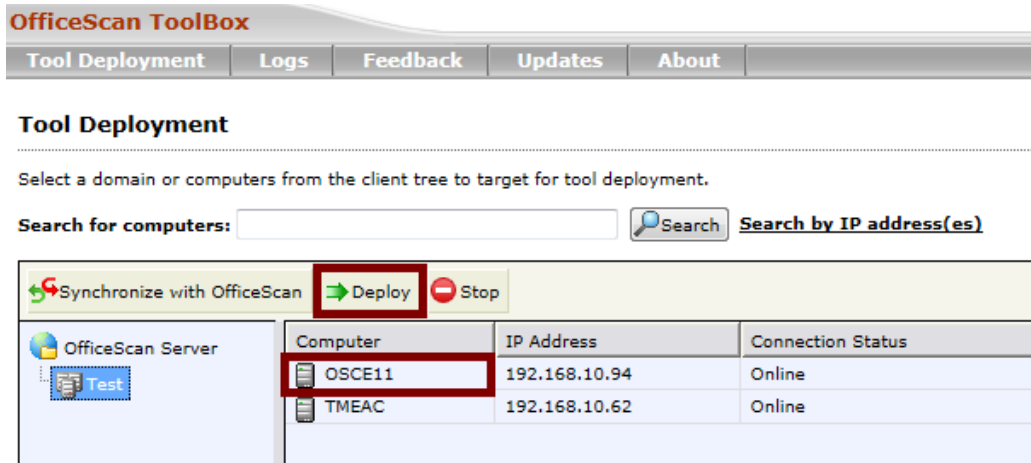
OfficeScan ToolBox

Tool Deployment | Logs | Feedback | Updates | About

Tool Deployment

Select a domain or computers from the client tree to target for tool deployment.

Search for computers: Search Search by IP address(es)

Synchronize with OfficeScan Deploy Stop

OfficeScan Server
Test

| Computer | IP Address | Connection Status |
|---|---|---|
| OSCE11 | 192.168.10.94 | Online |
| TMEAC | 192.168.10.62 | Online |